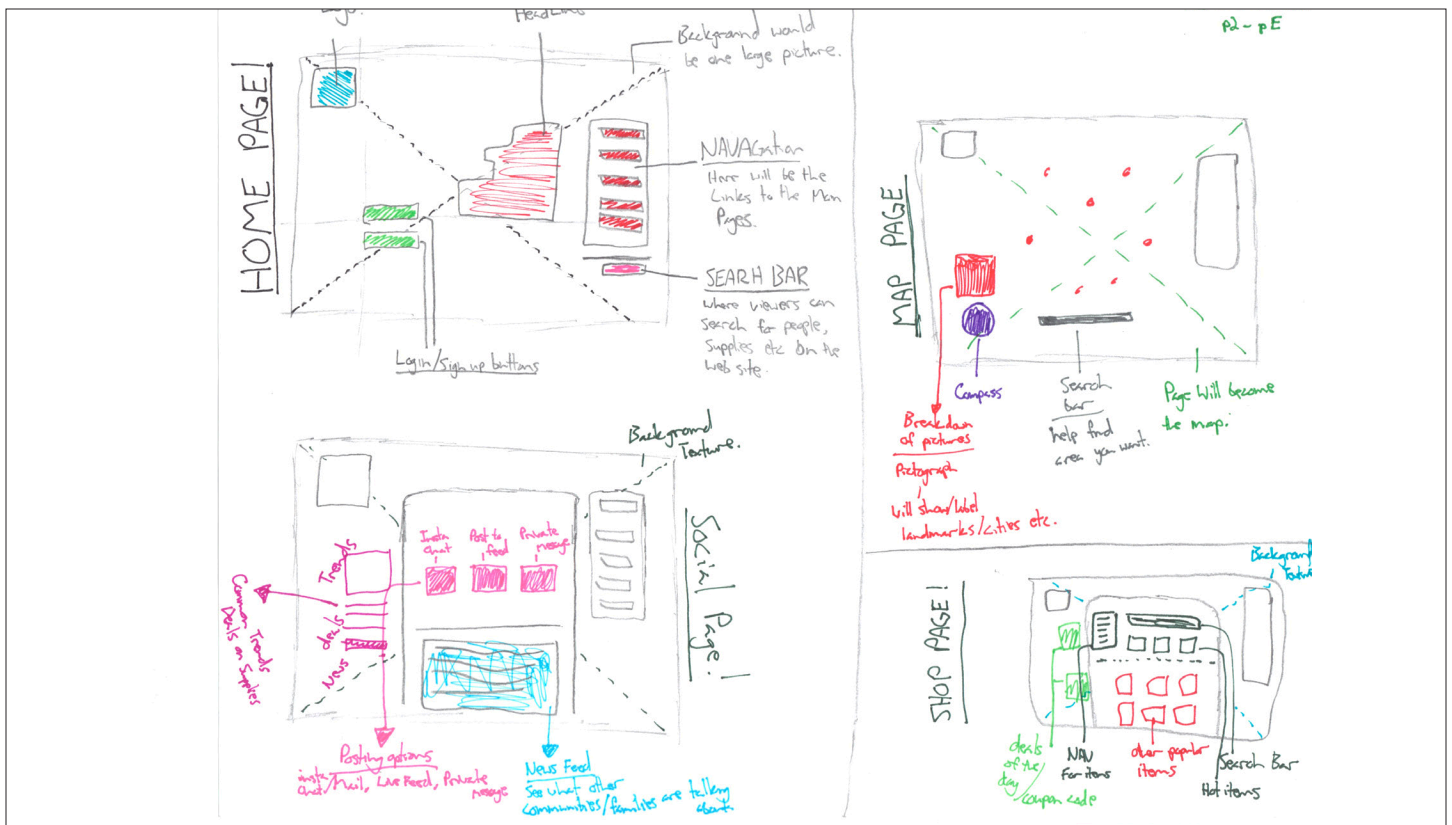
HOME PAGE!

HeadLines

Background would be one large picture.

NAVAGation
Here will be the Links to the Main Pages.

SEARH BAR
Where viewers can search for people, Supplies etc on the Web site.

Login/Sign up buttons

P2 - pE

MAP PAGE

Compass

Search bar
help find area you want.

Page will become the map.

Breakdown of pictures
Pictograph
Will show/label landmarks/cities etc.

Background Texture.

Social Page!

Insta chat
Post to feed
Private message

Trends
deals
News

Common Trends
Deals on Supplies

Posting options
insta-Chat/Mail, Live Feed, Private message

News Feed
See what other communities/families are talking about.

SHOP PAGE!

Background Texture

deals of the day
coupon code

NAV for items

other popular items

Search Bar

Hot items